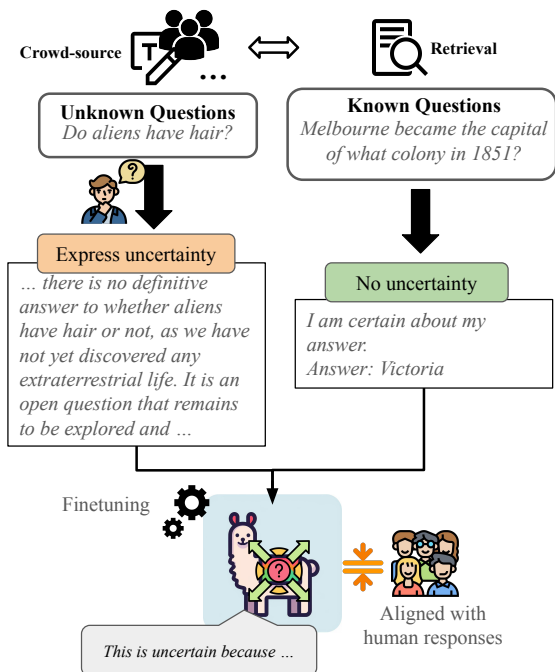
Crowd-source

T

...

Retrieval

**Unknown Questions**
*Do aliens have hair?*

**Known Questions**
*Melbourne became the capital of what colony in 1851?*

?

Express uncertainty

*... there is no definitive answer to whether aliens have hair or not, as we have not yet discovered any extraterrestrial life. It is an open question that remains to be explored and ...*

No uncertainty

*I am certain about my answer.*
*Answer: Victoria*

Finetuning

?

Aligned with human responses

*This is uncertain because ...*